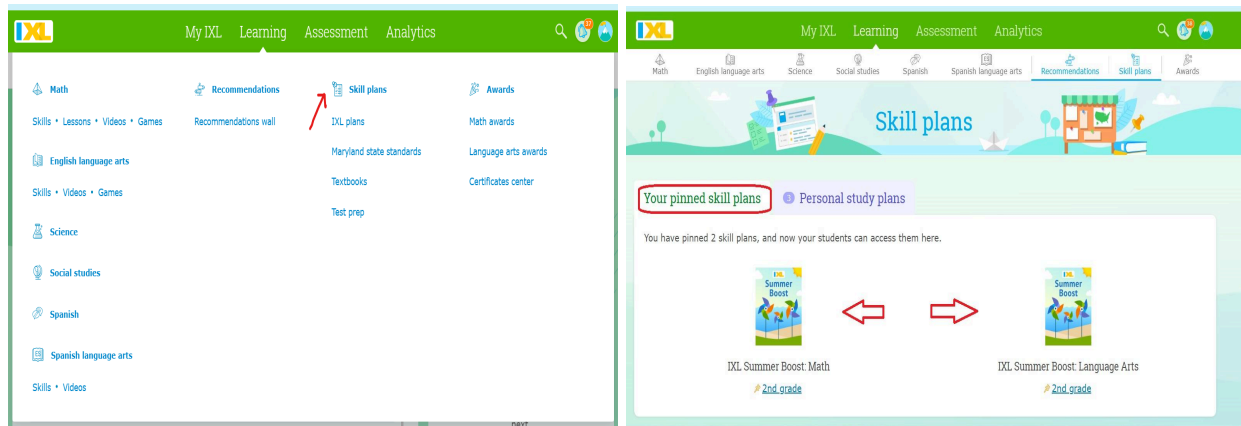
IXL

My IXL Learning Assessment Analytics

Math

Skills • Lessons • Videos • Games

English language arts

Skills • Videos • Games

Science

Social studies

Spanish

Spanish language arts

Skills • Videos

Recommendations

Recommendations wall

Skill plans

IXL plans

Maryland state standards

Textbooks

Test prep

Awards

Math awards

Language arts awards

Certificates center

next

IXL

My IXL Learning Assessment Analytics

Math English language arts Science Social studies Spanish Spanish language arts Recommendations Skill plans Awards

Skill plans

Your pinned skill plans

Personal study plans

You have pinned 2 skill plans, and now your students can access them here.

IXL Summer Boost

IXL Summer Boost: Math

2nd grade

IXL Summer Boost

IXL Summer Boost: Language Arts

2nd grade